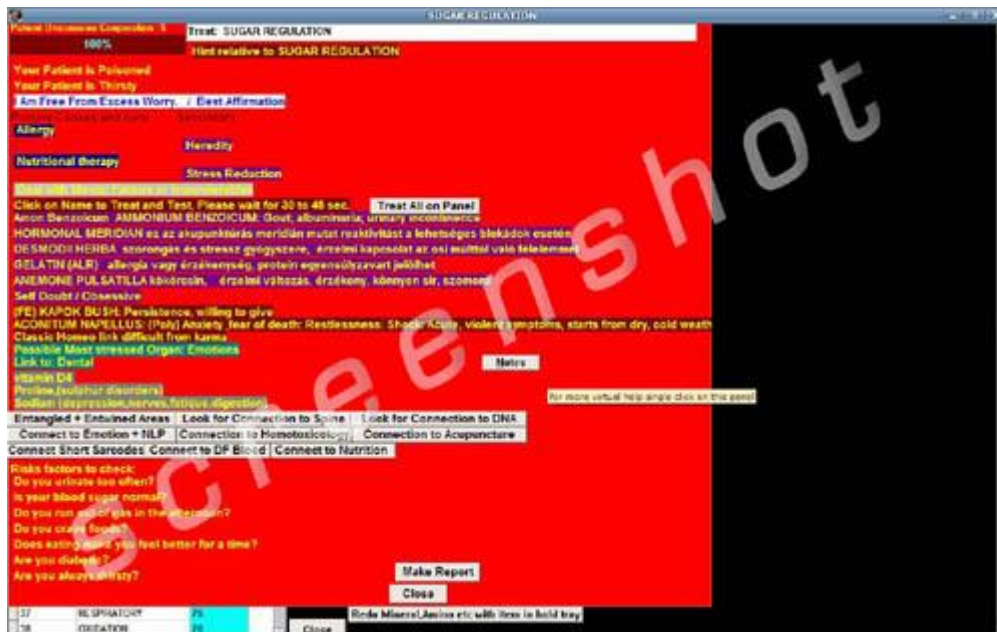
SUGAR REGULATION

Patient Unconscious Cooperation 1
100%
Treat: SUGAR REGULATION
Hint relative to SUGAR REGULATION
Your Patient is Poisoned
Your Patient is Thirsty
I Am Free From Excess Worry. / Best Affirmation
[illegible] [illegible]
Allergy
Heredity
Nutritional therapy
Stress Reduction
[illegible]
Click on Name to Treat and Test. Please wait for 30 to 45 sec.
Treat All on Panel
Amon Benzoicum AMMONIUM BENZOICUM: Gout; albuminuria; urinary incontinence
HORMONAL MERIDIAN ez az akupunktúrás meridián mutat reaktivitást a lehetséges blokádok esetén
DESMODII HERBA szorongás és stressz gyógyszere, érzelmi kapcsolat az ősi múlttal való feleleveni
GELATIN (ALR) allergia vagy érzékenység, protein egyensúlyzavart jelölhet
ANEMONE PULSATILLA kökörcsin, érzelmi változás, érzékeny, könnyen sír, szomorú
Self Doubt / Obsessive
(FE) KAPOK BUSH: Persistence, willing to give
ACONITUM NAPELLUS: (Poly) Anxiety, fear of death; Restlessness; Shock; Acute, violent symptoms, starts from dry, cold weath
Classic Homeo link difficult from karma
Possible Most stressed Organ: Emotions
Link to: Dental
Notes
Vitamin D4
Proline (sulphur disorders)
Sodium (depression,nerves,fatigue,digestion)
For more virtual help single click on this panel
Entangled + Entwined Areas
Look for Connection to Spine
Look for Connection to DNA
Connect to Emotion + NLP
Connection to Homotoxicology
Connection to Acupuncture
Connect Short Sarcodes
Connect to DF Blood
Connect to Nutrition
Risks factors to check:
Do you urinate too often?
Is your blood sugar normal?
Do you run out of gas in the afternoon?
Do you crave foods?
Does eating make you feel better for a time?
Are you diabetic?
Are you always thirsty?
Make Report
Close
Redo Mineral,Amino etc with item in hold tray
37 RESPIRATORY
38 OXIDATION
Close
Screenshot